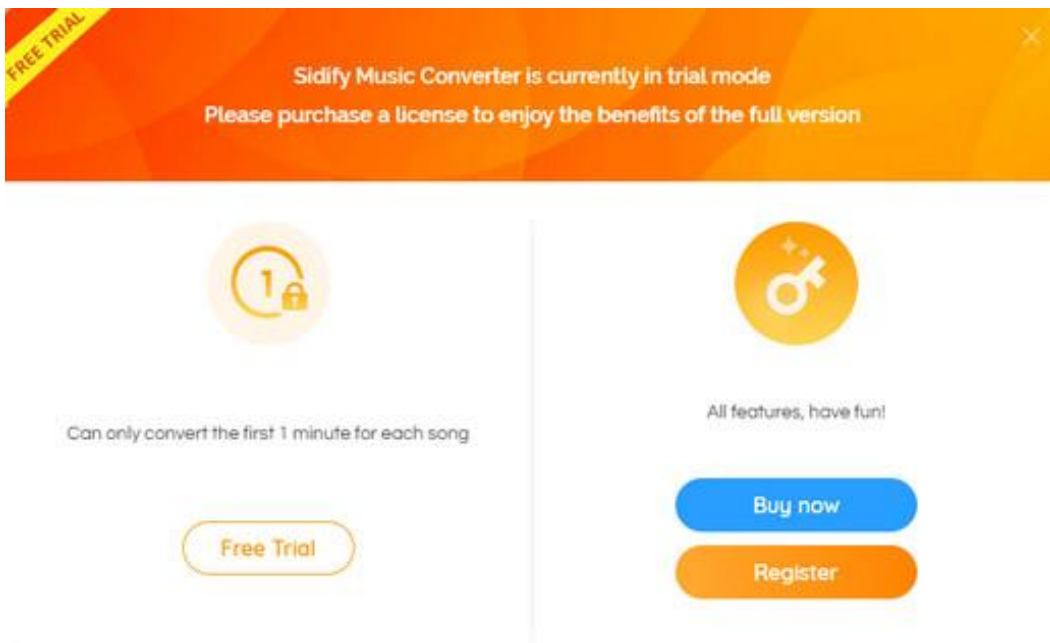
FREE TRIAL

Sidify Music Converter is currently in trial mode
Please purchase a license to enjoy the benefits of the full version

1

Can only convert the first 1 minute for each song

Free Trial

All features, have fun!

Buy now

Register